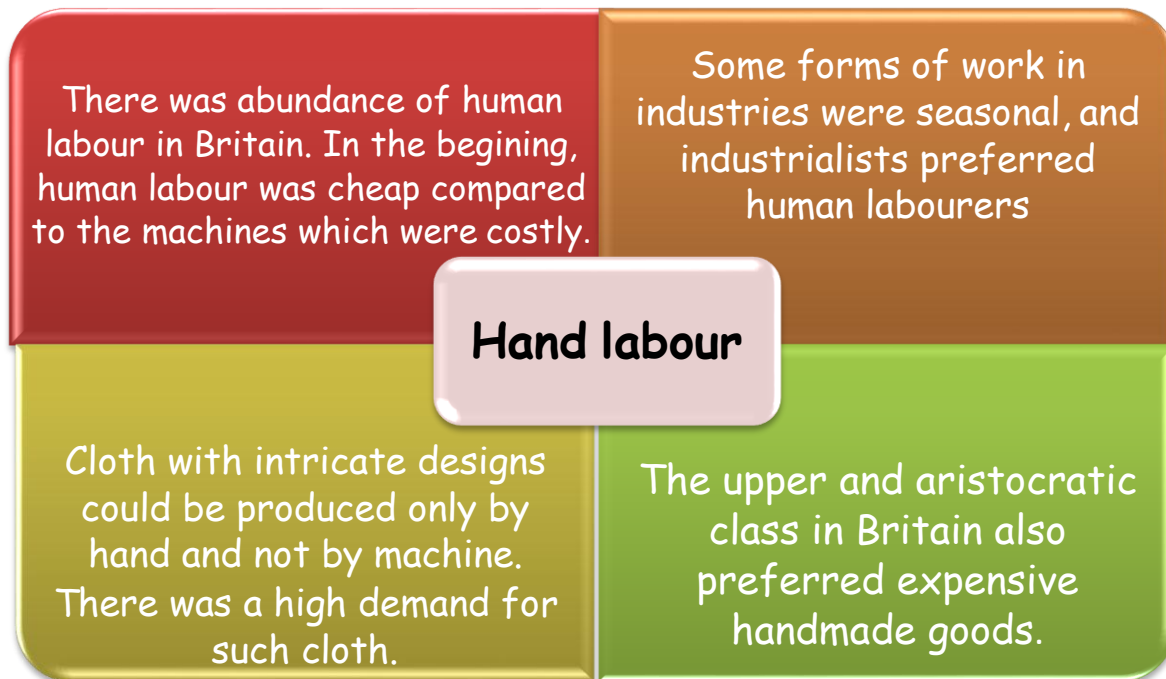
There was abundance of human labour in Britain. In the begining, human labour was cheap compared to the machines which were costly.

Some forms of work in industries were seasonal, and industrialists preferred human labourers

Hand labour

Cloth with intricate designs could be produced only by hand and not by machine. There was a high demand for such cloth.

The upper and aristocratic class in Britain also preferred expensive handmade goods.